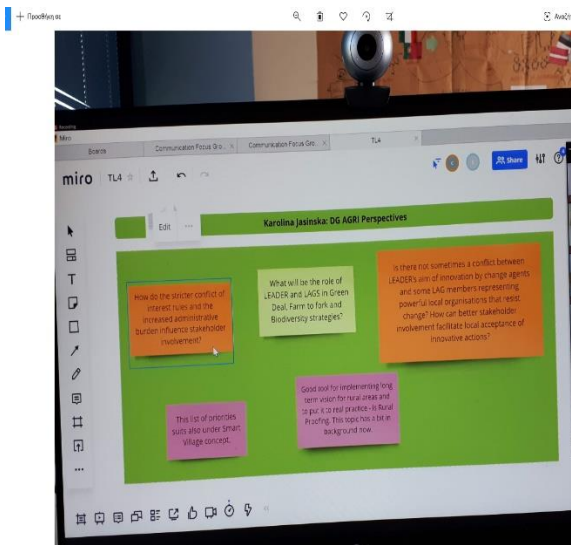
+ Προσθήκη σε

Αναζή

Miro

Boards

Communication Focus Gro...

Communication Focus Gro...

TL4

miro TL4

Share

Edit ...

Karolina Jasinska: DG AGRI Perspectives

How do the stricter conflict of interest rules and the increased administrative burden influence stakeholder involvement?

What will be the role of LEADER and LAGS in Green Deal, Farm to fork and Biodiversity strategies?

Is there not sometimes a conflict between LEADER's aim of innovation by change agents and some LAG members representing powerful local organisations that resist change? How can better stakeholder involvement facilitate local acceptance of innovative actions?

Good tool for implementing long term vision for rural areas and to put it to real practice - is Rural Proofing. This topic has a bit in background now.

This list of priorities suits also under Smart Village concept.